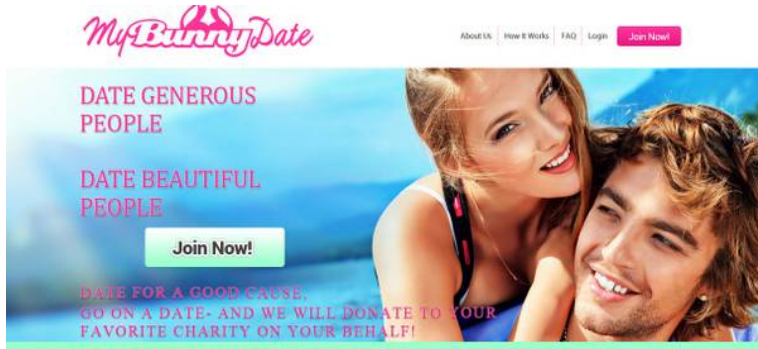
MyBunnyDate

About Us | How It Works | FAQ | Login | Join Now!

DATE GENEROUS PEOPLE

DATE BEAUTIFUL PEOPLE

Join Now!

DATE FOR A GOOD CAUSE,
GO ON A DATE- AND WE WILL DONATE TO YOUR FAVORITE CHARITY ON YOUR BEHALF!